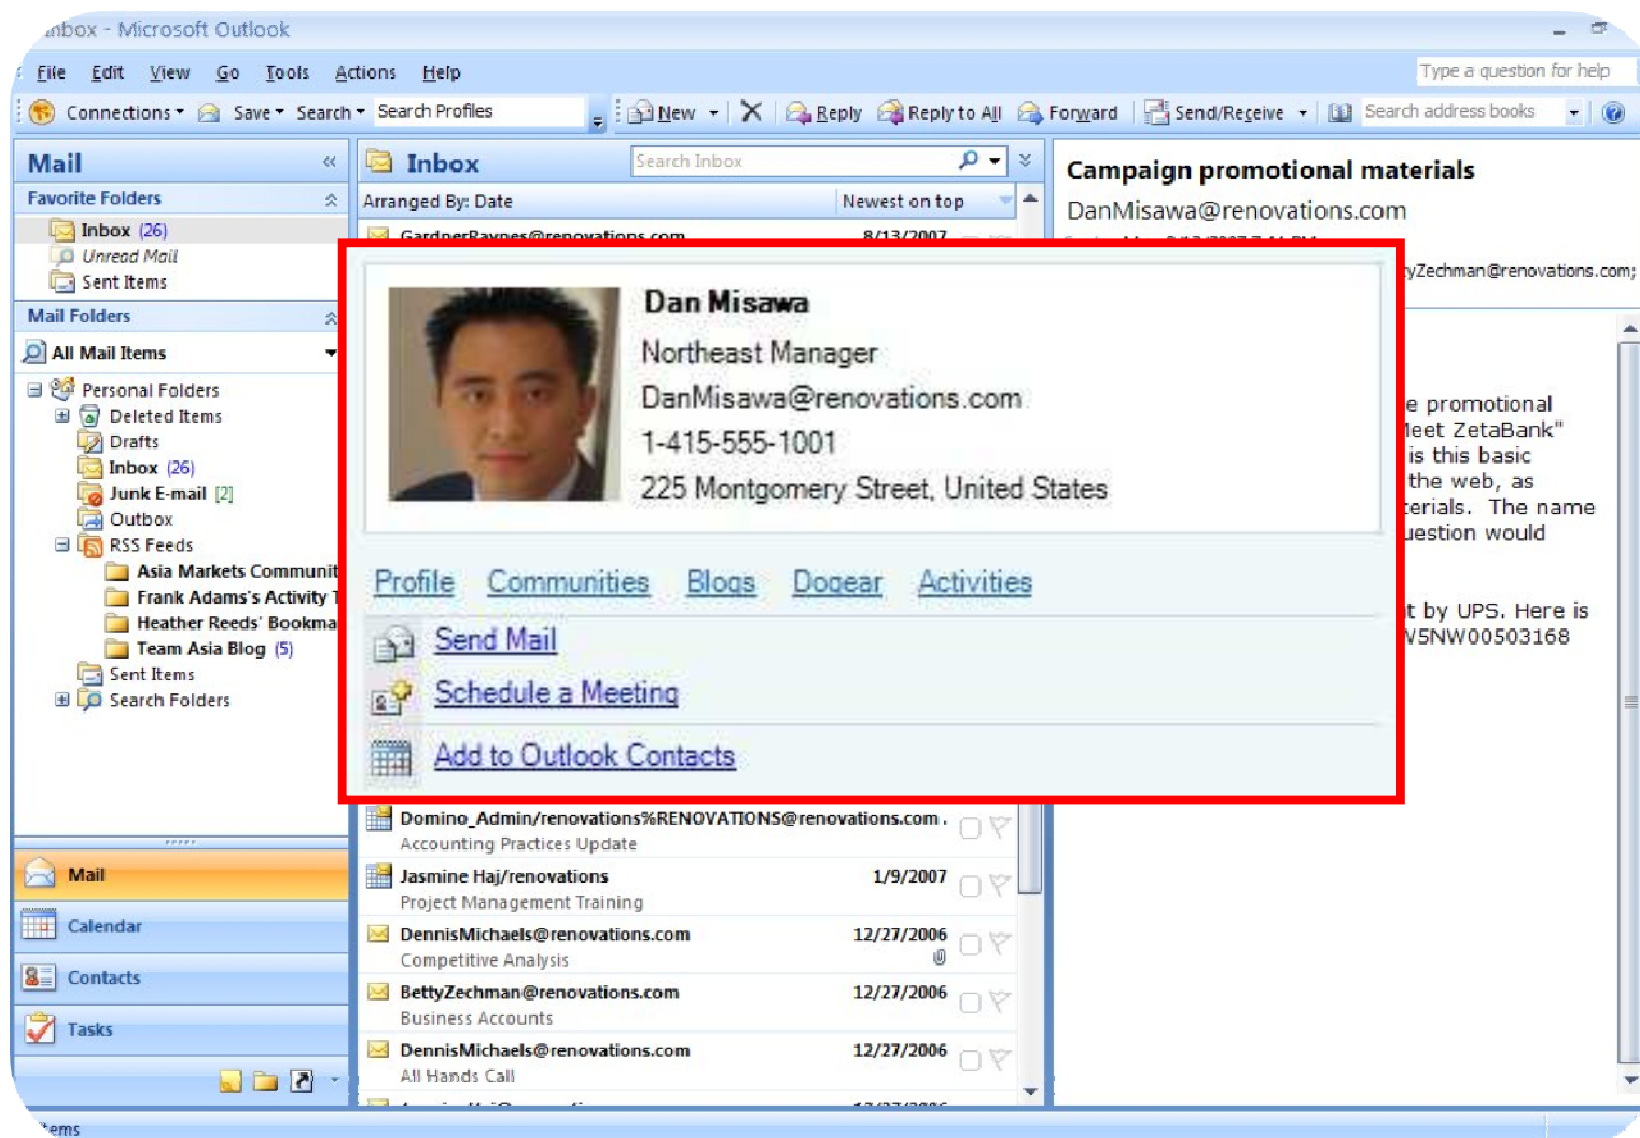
Inbox - Microsoft Outlook

File Edit View Go Tools Actions Help

Type a question for help

Connections Save Search Search Profiles New Reply Reply to All Forward Send/Receive Search address books

Mail

Favorite Folders

Inbox (26)
Unread Mail
Sent Items

Mail Folders

All Mail Items

Personal Folders
Deleted Items
Drafts
Inbox (26)
Junk E-mail [2]
Outbox
RSS Feeds
Asia Markets Communit
Frank Adams's Activity
Heather Reeds' Bookma
Team Asia Blog (5)
Sent Items
Search Folders

Mail
Calendar
Contacts
Tasks

Inbox

Search Inbox

Arranged By: Date Newest on top

GardnerRaynes@renovations.com 8/13/2007

Dan Misawa
Northeast Manager
DanMisawa@renovations.com
1-415-555-1001
225 Montgomery Street, United States

Profile Communities Blogs Dogear Activities

Send Mail
Schedule a Meeting
Add to Outlook Contacts

Domino_Admin/renovations%RENOVATIONS@renovations.com
Accounting Practices Update

Jasmine Haj/renovations 1/9/2007
Project Management Training

DennisMichaels@renovations.com 12/27/2006
Competitive Analysis

BettyZechman@renovations.com 12/27/2006
Business Accounts

DennisMichaels@renovations.com 12/27/2006
All Hands Call

Campaign promotional materials
DanMisawa@renovations.com

yZechman@renovations.com;

e promotional
leet ZetaBank"
is this basic
the web, as
terials. The name
uestion would

t by UPS. Here is
V5NW00503168

Items